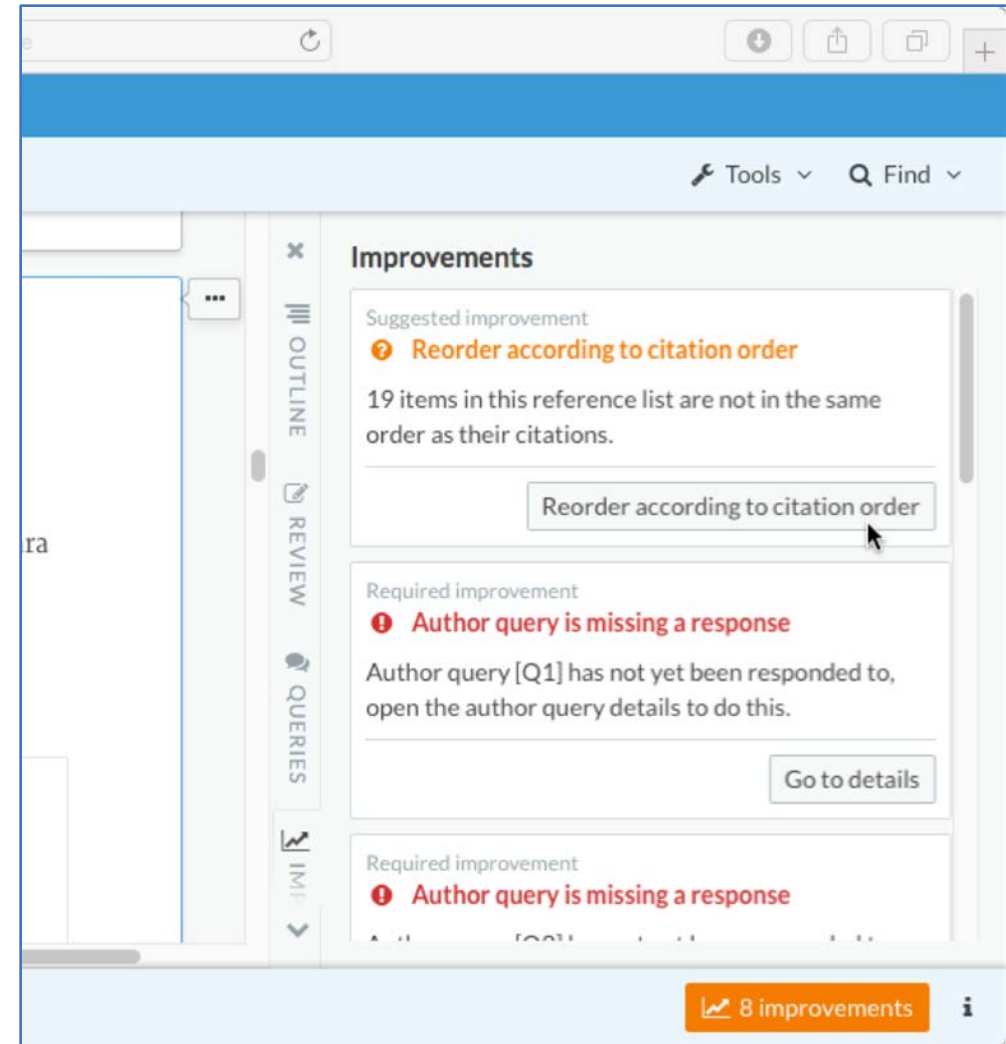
Tools Find

Improvements

Suggested improvement
Reorder according to citation order
19 items in this reference list are not in the same order as their citations.
Reorder according to citation order

Required improvement
Author query is missing a response
Author query [Q1] has not yet been responded to, open the author query details to do this.
Go to details

Required improvement
Author query is missing a response
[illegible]

OUTLINE
REVIEW
QUERIES
IMP

ra

8 improvements
i